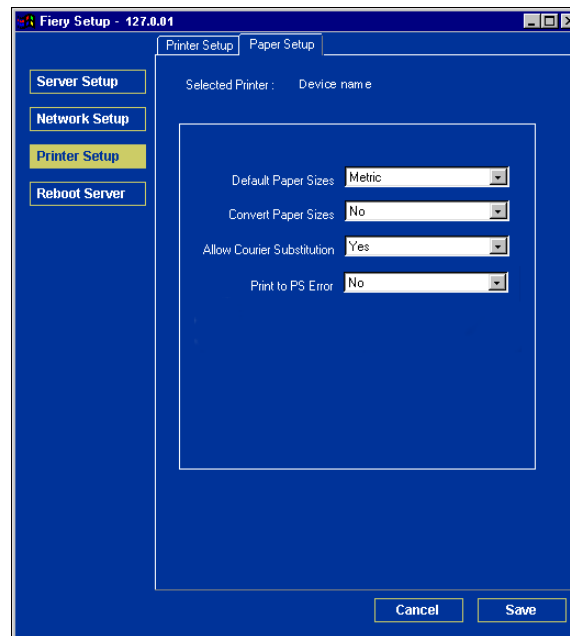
Fiery Setup - 127.0.01

Printer Setup | Paper Setup

Server Setup
Network Setup
Printer Setup
Reboot Server

Selected Printer : Device name

Default Paper Sizes Metric
Convert Paper Sizes No
Allow Courier Substitution Yes
Print to PS Error No

Cancel
Save